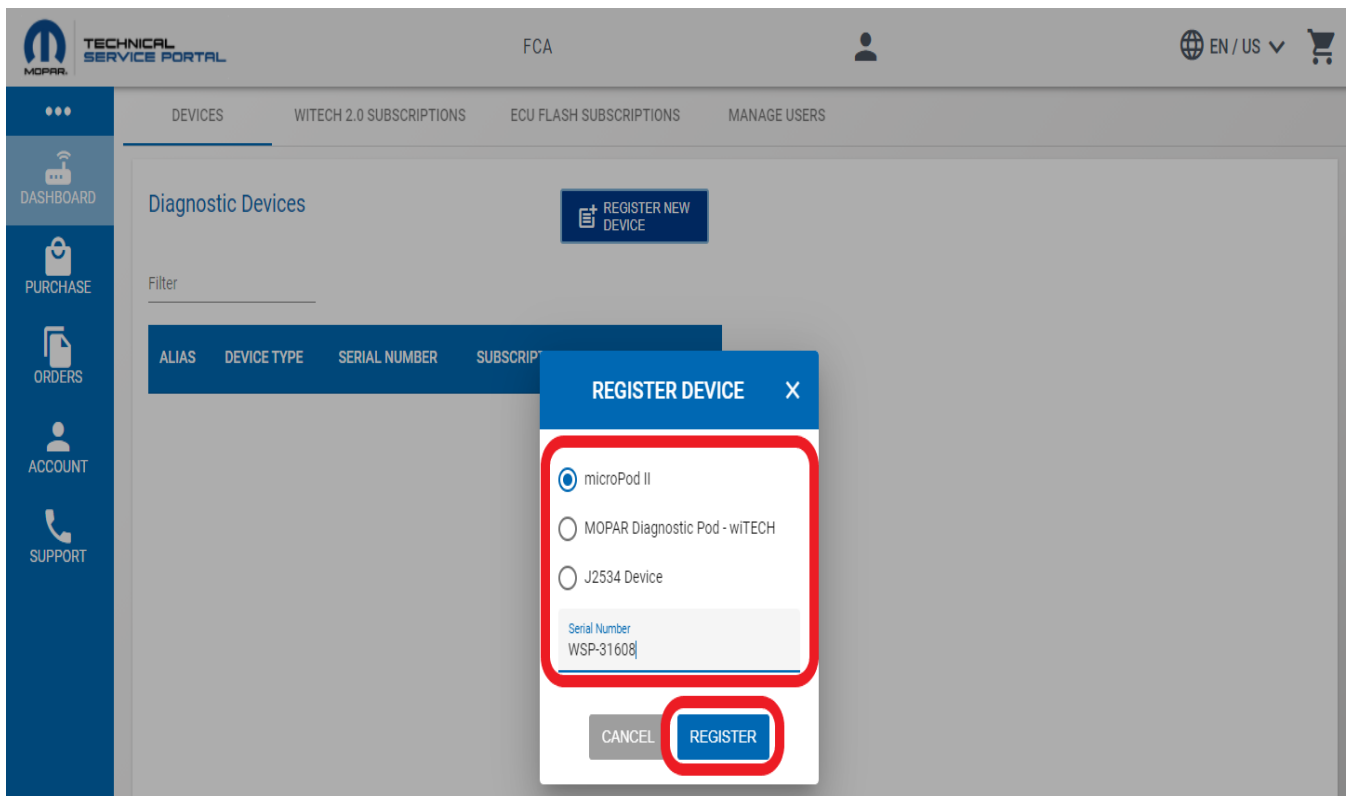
MOPAR TECHNICAL SERVICE PORTAL

FCA

EN / US

•••

DASHBOARD

PURCHASE

ORDERS

ACCOUNT

SUPPORT

DEVICES WITECH 2.0 SUBSCRIPTIONS ECU FLASH SUBSCRIPTIONS MANAGE USERS

Diagnostic Devices

REGISTER NEW DEVICE

Filter

| ALIAS | DEVICE TYPE | SERIAL NUMBER | SUBSCRIPT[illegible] |
|---|---|---|---|

REGISTER DEVICE ×

microPod II

MOPAR Diagnostic Pod - wiTECH

J2534 Device

Serial Number
WSP-31608

CANCEL REGISTER